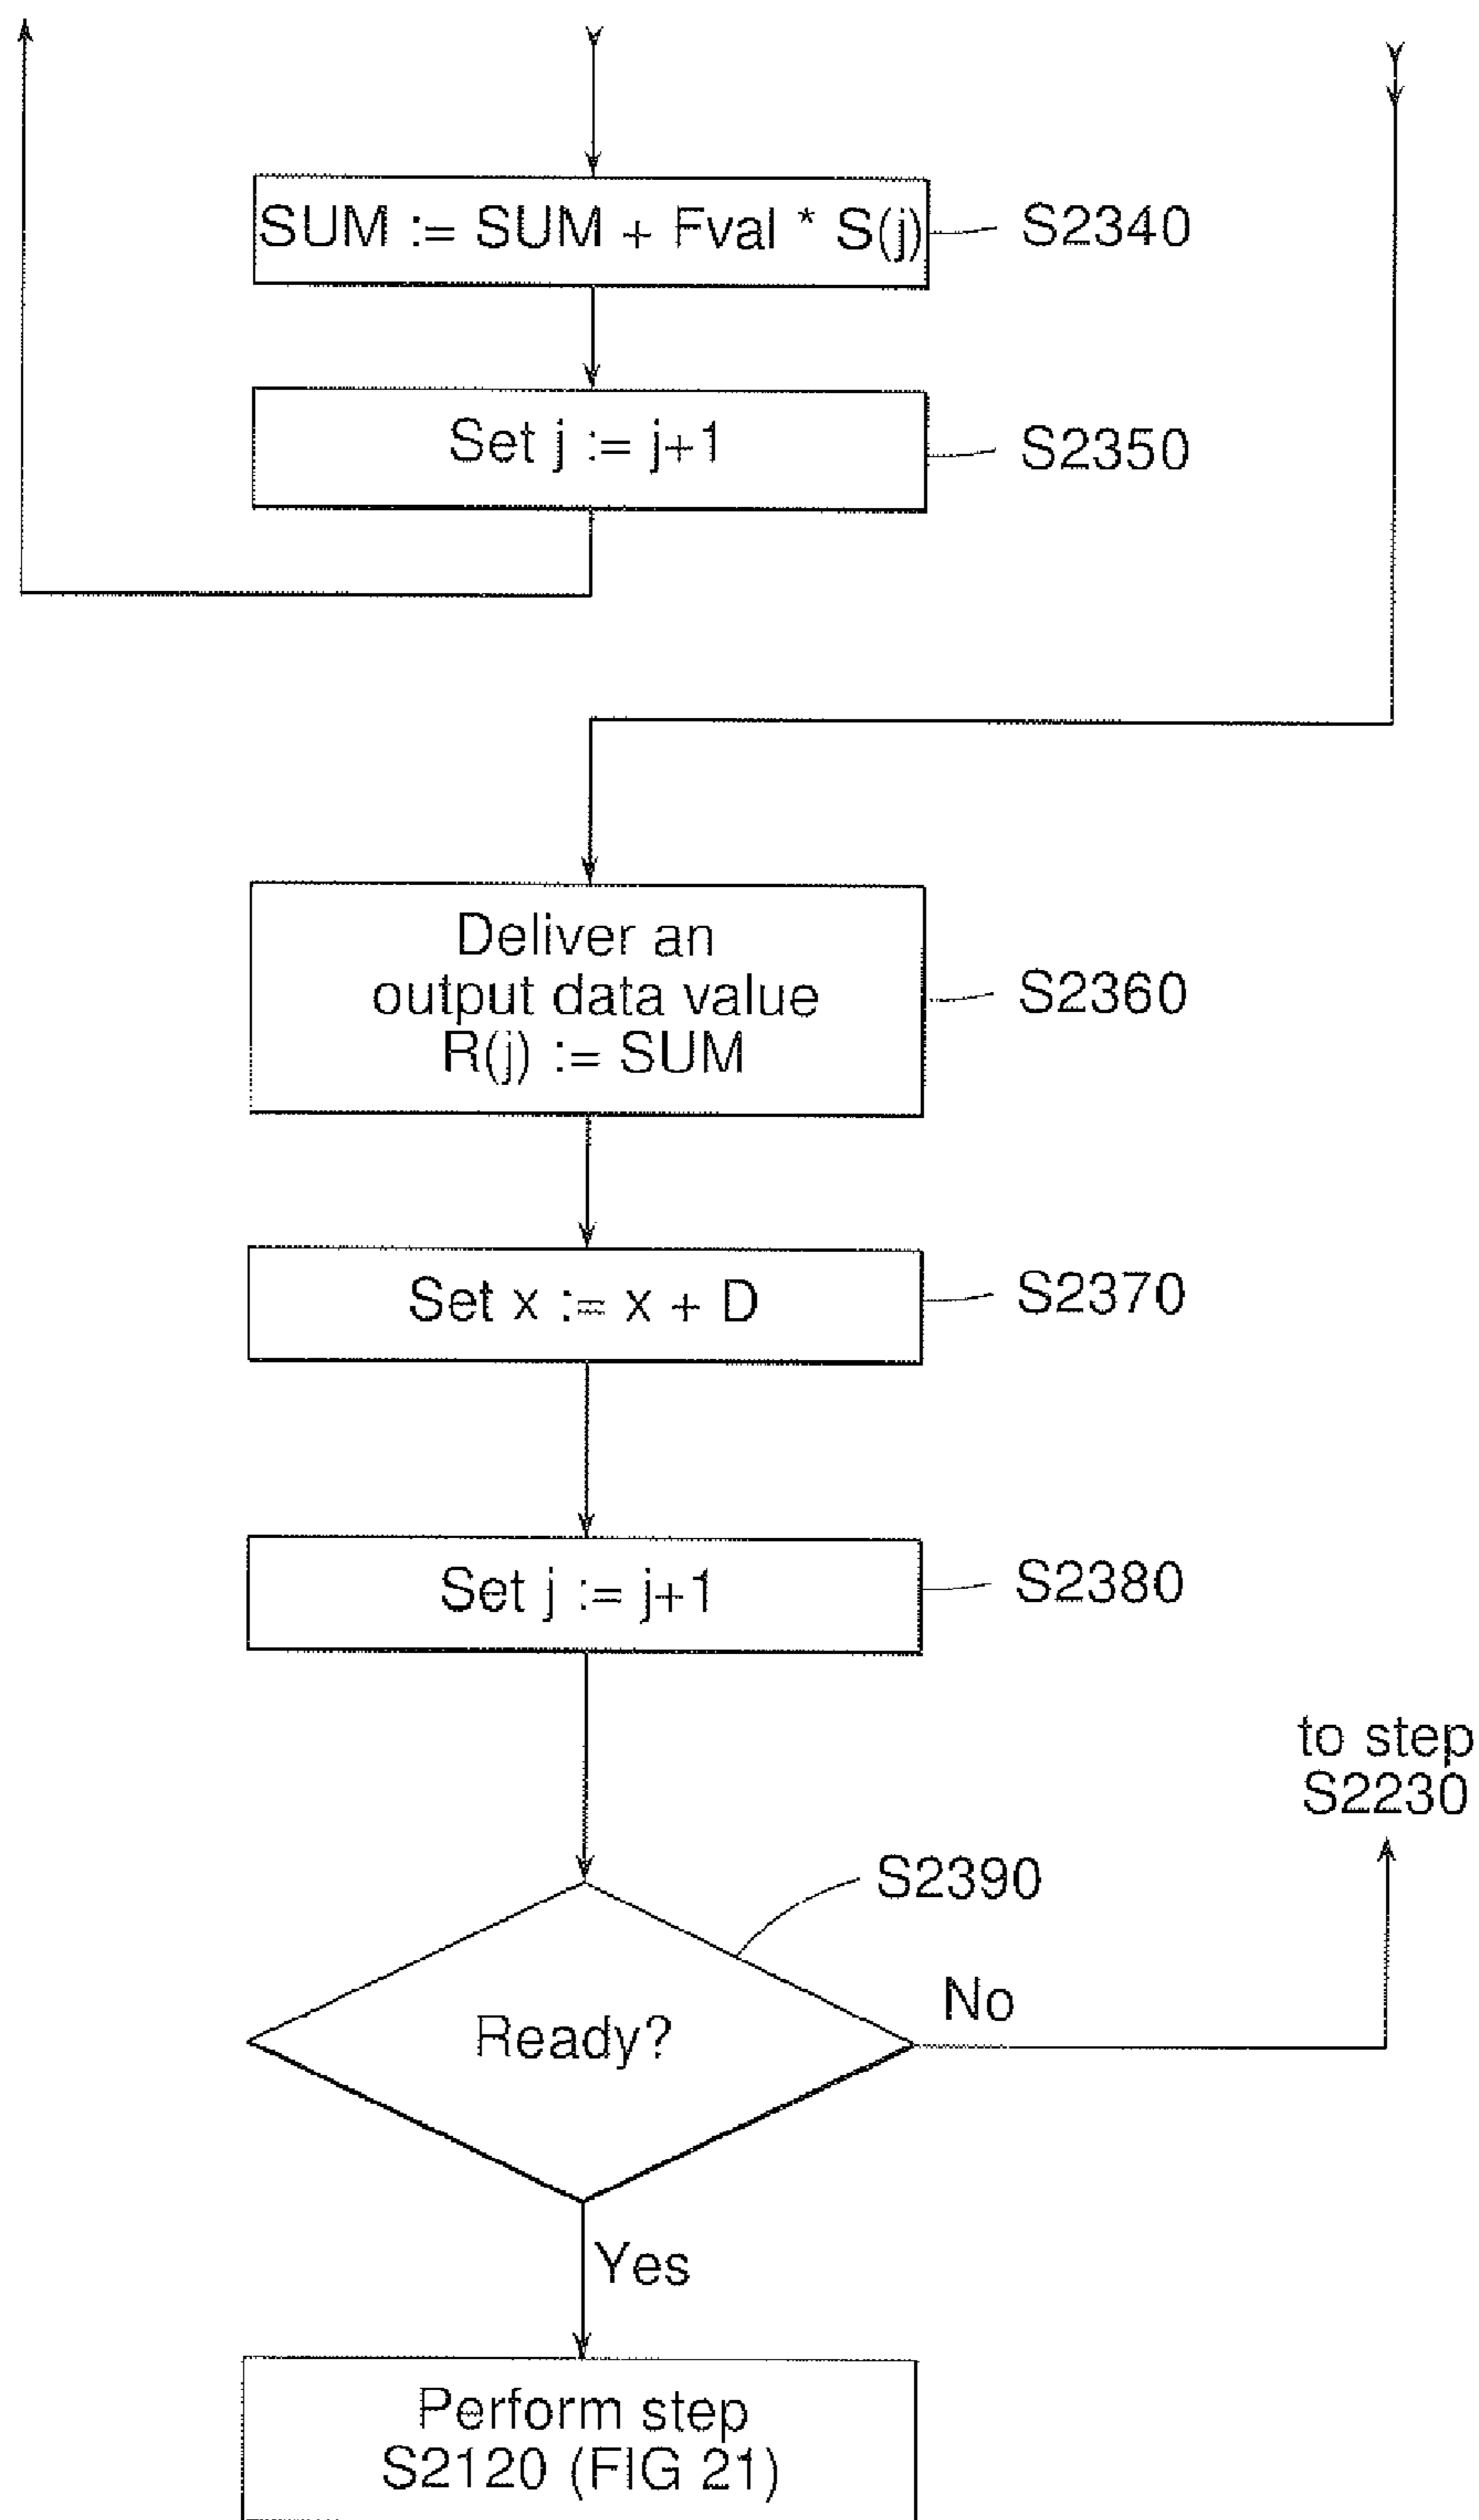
SUM := SUM + Fval * S(j)
S2340

Set j := j+1
S2350

Deliver an output data value R(j) := SUM
S2360

Set x := x + D
S2370

Set j := j+1
S2380

to step S2230

S2390

Ready?

No

Yes

Perform step S2120 (FIG 21)